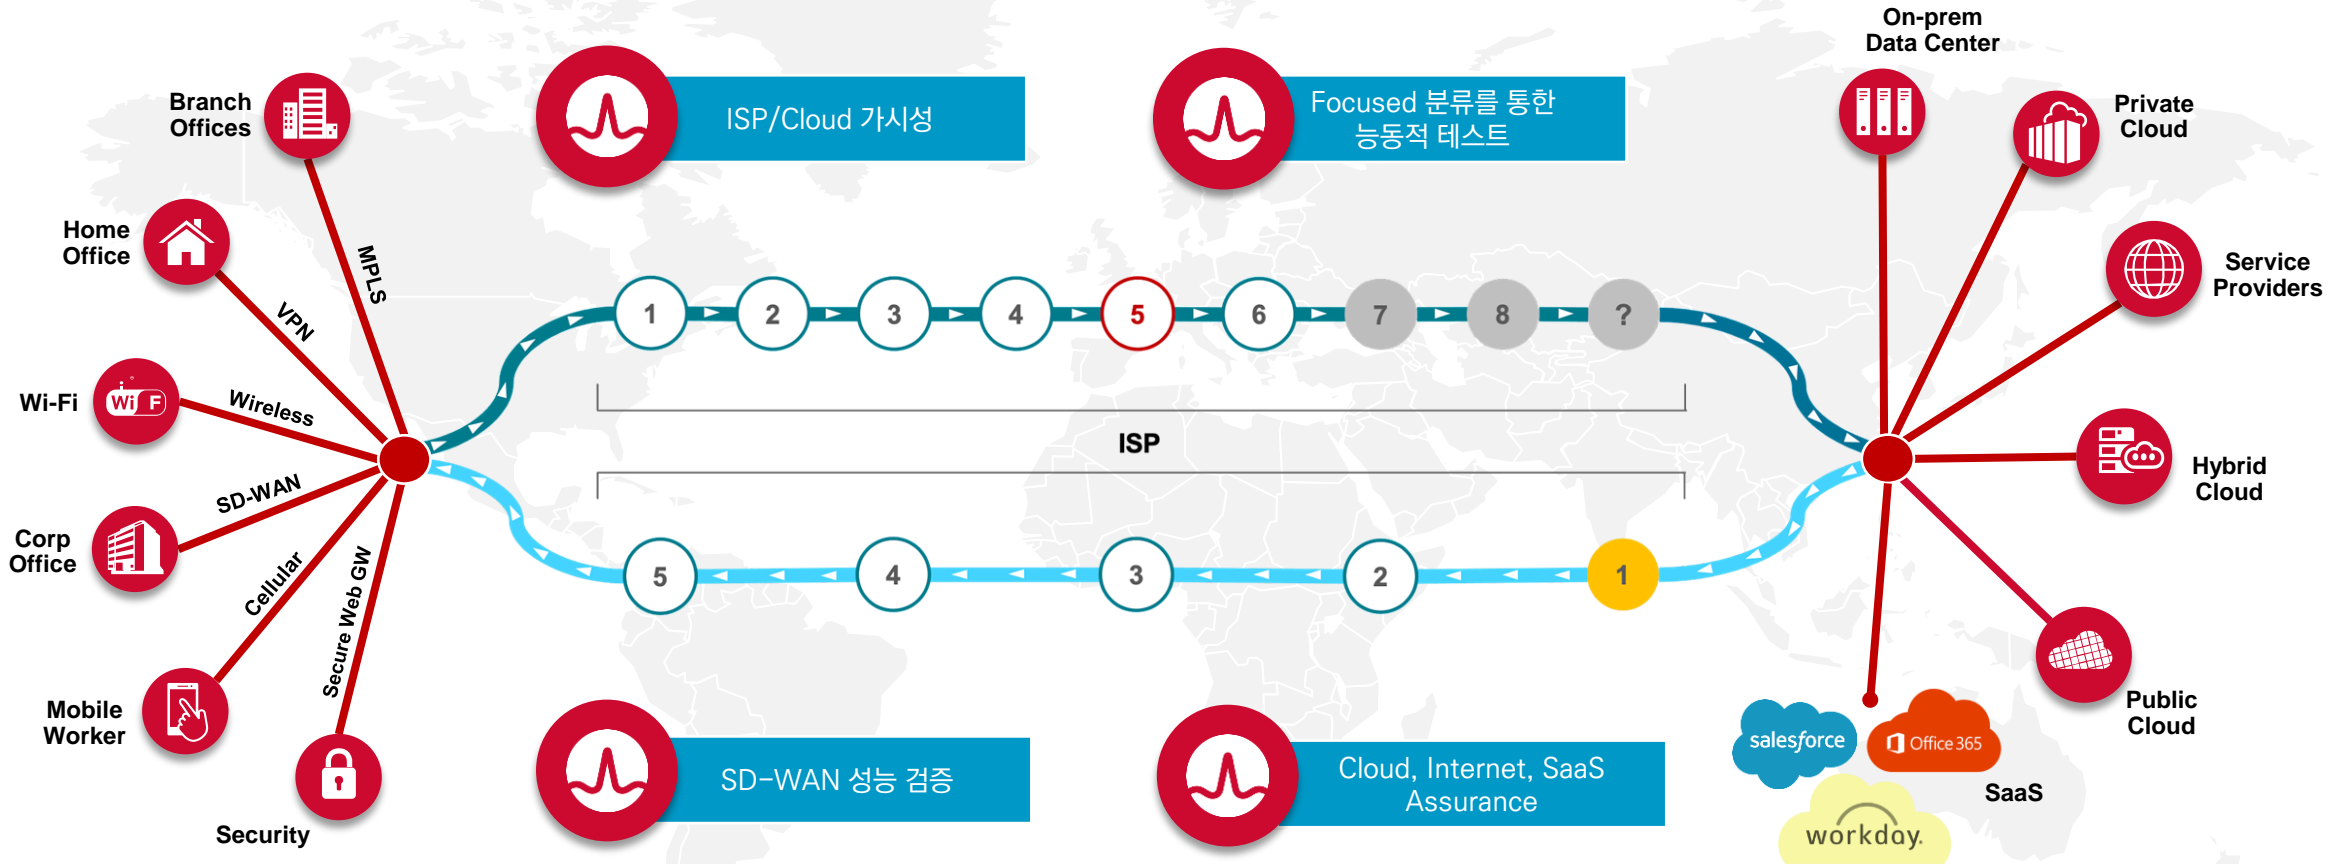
Branch Offices

ISP/Cloud 가시성

Focused 분류를 통한 능동적 테스트

On-prem Data Center

Private Cloud

Home Office

MPLS

VPN

Service Providers

Wi-Fi

Wireless

1 2 3 4 5 6 7 8 ?

ISP

Hybrid Cloud

SD-WAN

Corp Office

5 4 3 2 1

Cellular

Secure Web GW

Mobile Worker

Public Cloud

salesforce

Office 365

SaaS

SD-WAN 성능 검증

Cloud, Internet, SaaS Assurance

Security

workday.